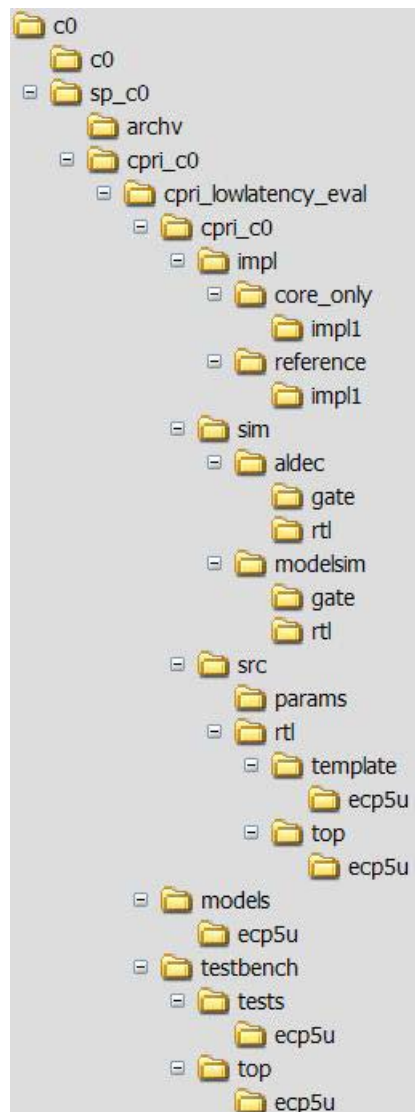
c0
c0
sp_c0
archv
cpri_c0
cpri_lowlatency_eval
cpri_c0
impl
core_only
impl1
reference
impl1
sim
aldec
gate
rtl
modelsim
gate
rtl
src
params
rtl
template
ecp5u
top
ecp5u
models
ecp5u
testbench
tests
ecp5u
top
ecp5u